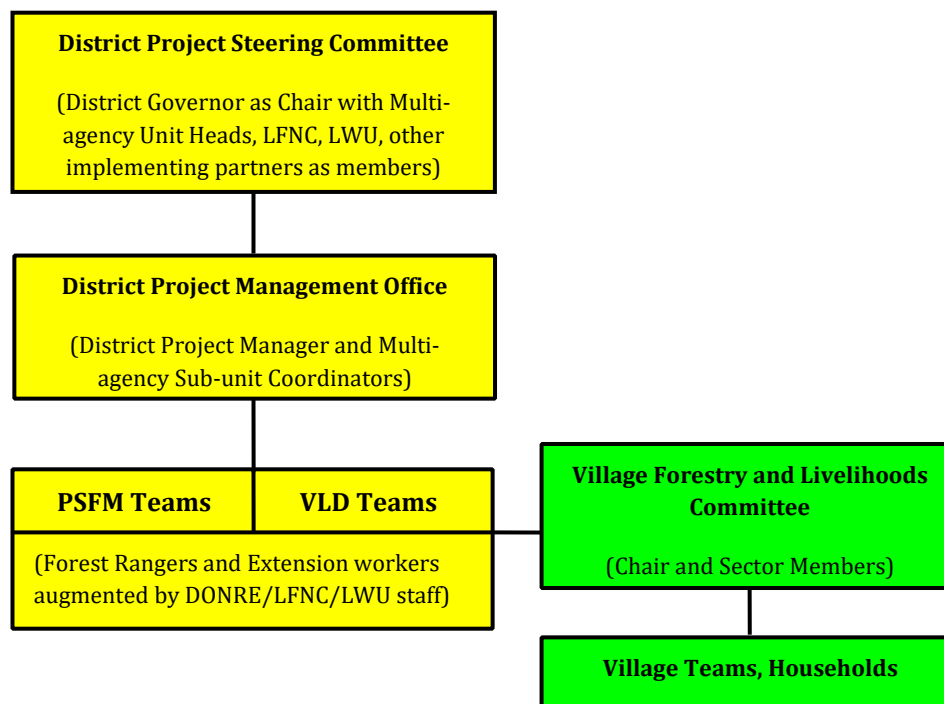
District Project Steering Committee

(District Governor as Chair with Multiagency Unit Heads, LFNC, LWU, other implementing partners as members)

District Project Management Office

(District Project Manager and Multiagency Sub-unit Coordinators)

PSFM Teams

VLD Teams

(Forest Rangers and Extension workers augmented by DONRE/LFNC/LWU staff)

Village Forestry and Livelihoods Committee

(Chair and Sector Members)

Village Teams, Households